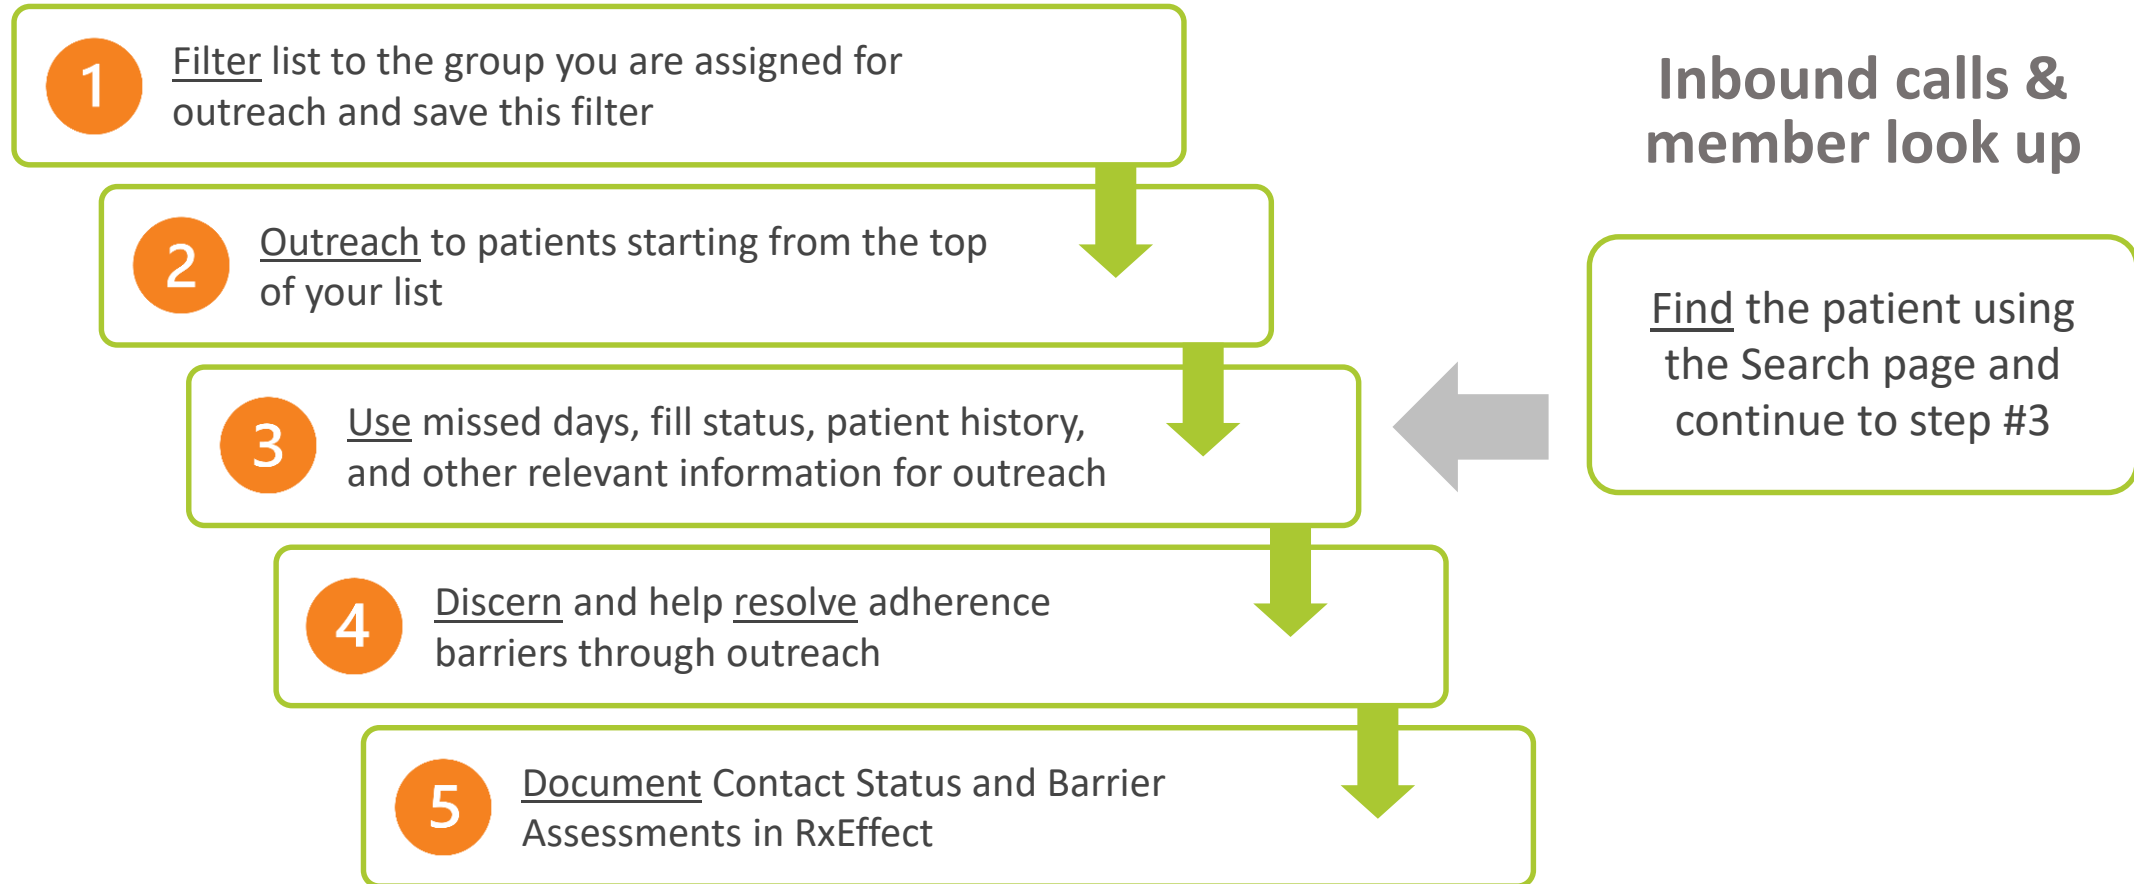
1 Filter list to the group you are assigned for outreach and save this filter

2 Outreach to patients starting from the top of your list

3 Use missed days, fill status, patient history, and other relevant information for outreach

4 Discern and help resolve adherence barriers through outreach

5 Document Contact Status and Barrier Assessments in RxEffect

Inbound calls & member look up

Find the patient using the Search page and continue to step #3